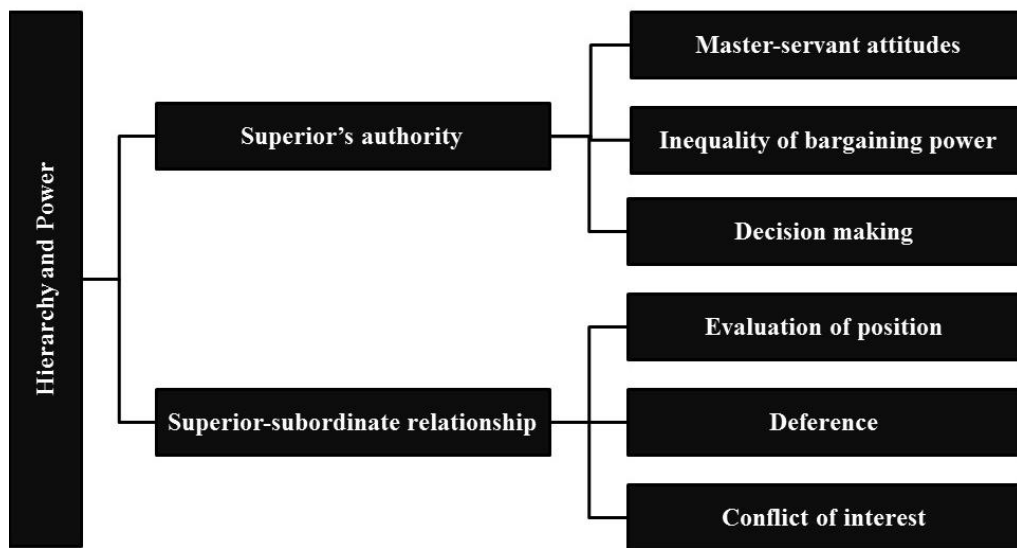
Hierarchy and Power

Superior’s authority

Master-servant attitudes

Inequality of bargaining power

Decision making

Superior-subordinate relationship

Evaluation of position

Deference

Conflict of interest